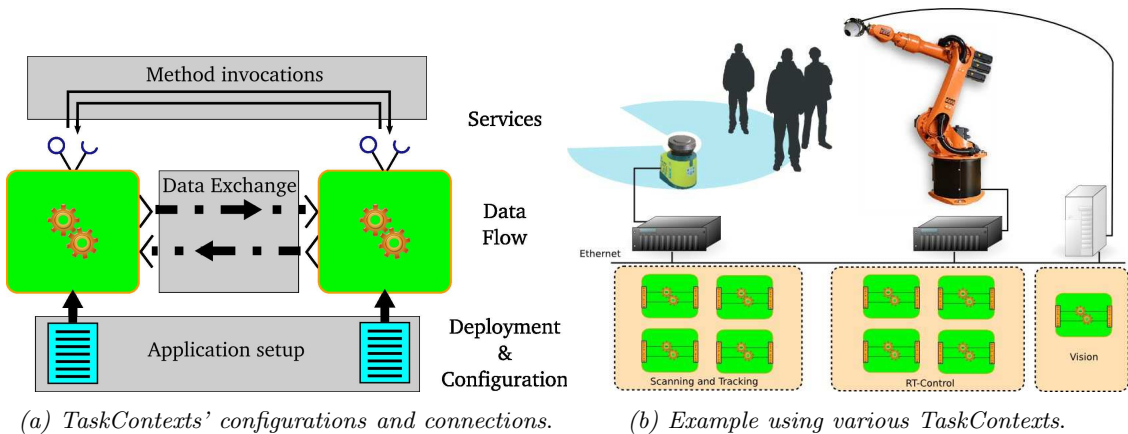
Method invocations

Services

Data Exchange

Data Flow

Application setup

Deployment & Configuration

(a) TaskContexts' configurations and connections.

Ethernet

Scanning and Tracking

RT-Control

Vision

(b) Example using various TaskContexts.